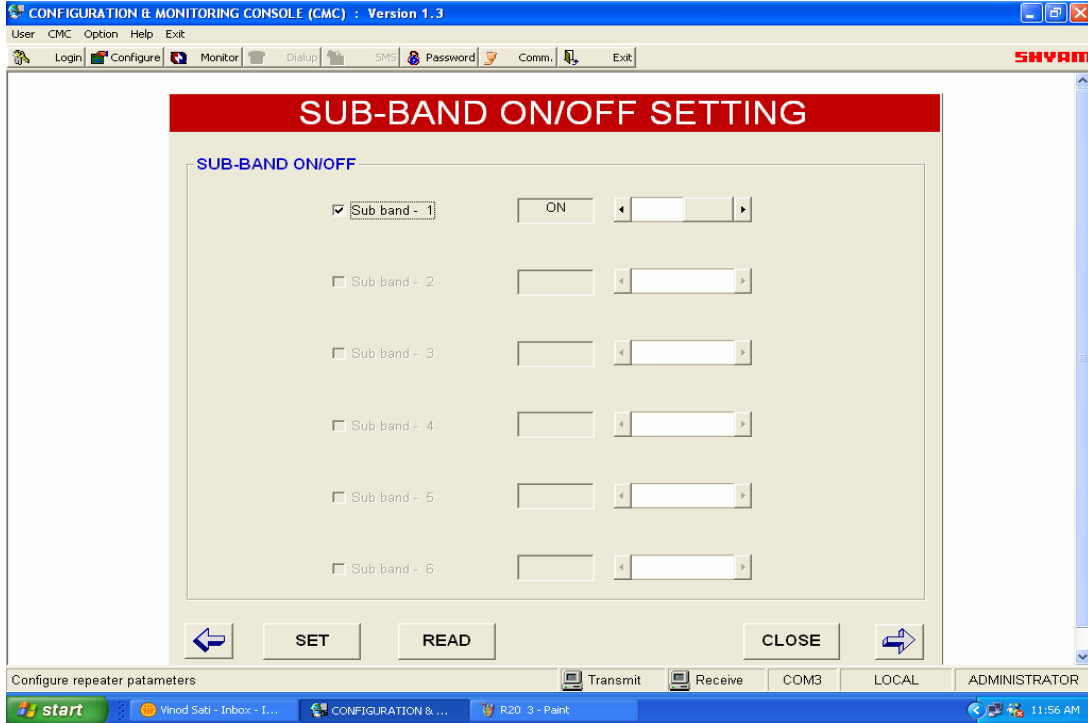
CONFIGURATION & MONITORING CONSOLE (CMC) : Version 1.3

User CMC Option Help Exit

Login Configure Monitor Dialup SMS Password Comm. Exit

SHYAM

SUB-BAND ON/OFF SETTING

SUB-BAND ON/OFF

Sub band - 1 ON

Sub band - 2

Sub band - 3

Sub band - 4

Sub band - 5

Sub band - 6

SET READ CLOSE

Configure repeater patameters Transmit Receive COM3 LOCAL ADMINISTRATOR

start Vinod Sati - Inbox - I... CONFIGURATION & ... R20 3 - Paint 11:56 AM